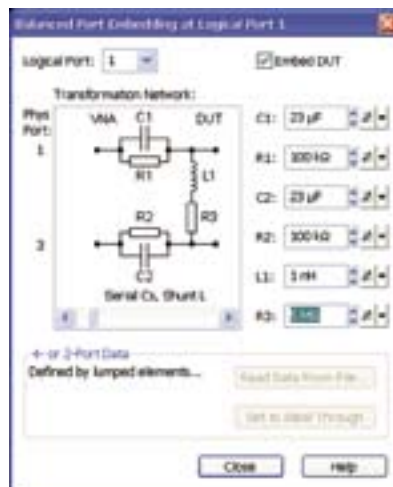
Balanced Port Embedding at Logical Port 1

Logical Port: 1

Embed DUT

Transformation Network:

Phys Port:

1

3

VNA C1 DUT

R1

L1

R2

R3

C2

Serial Cs, Shunt L

C1: 23 µF

R1: 100 kΩ

C2: 23 µF

R2: 100 kΩ

L1: 5 nH

R3: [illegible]

4- or 2-Port Data

Defined by lumped elements...

Read Data From File...

Set to Ideal Through

Close

Help